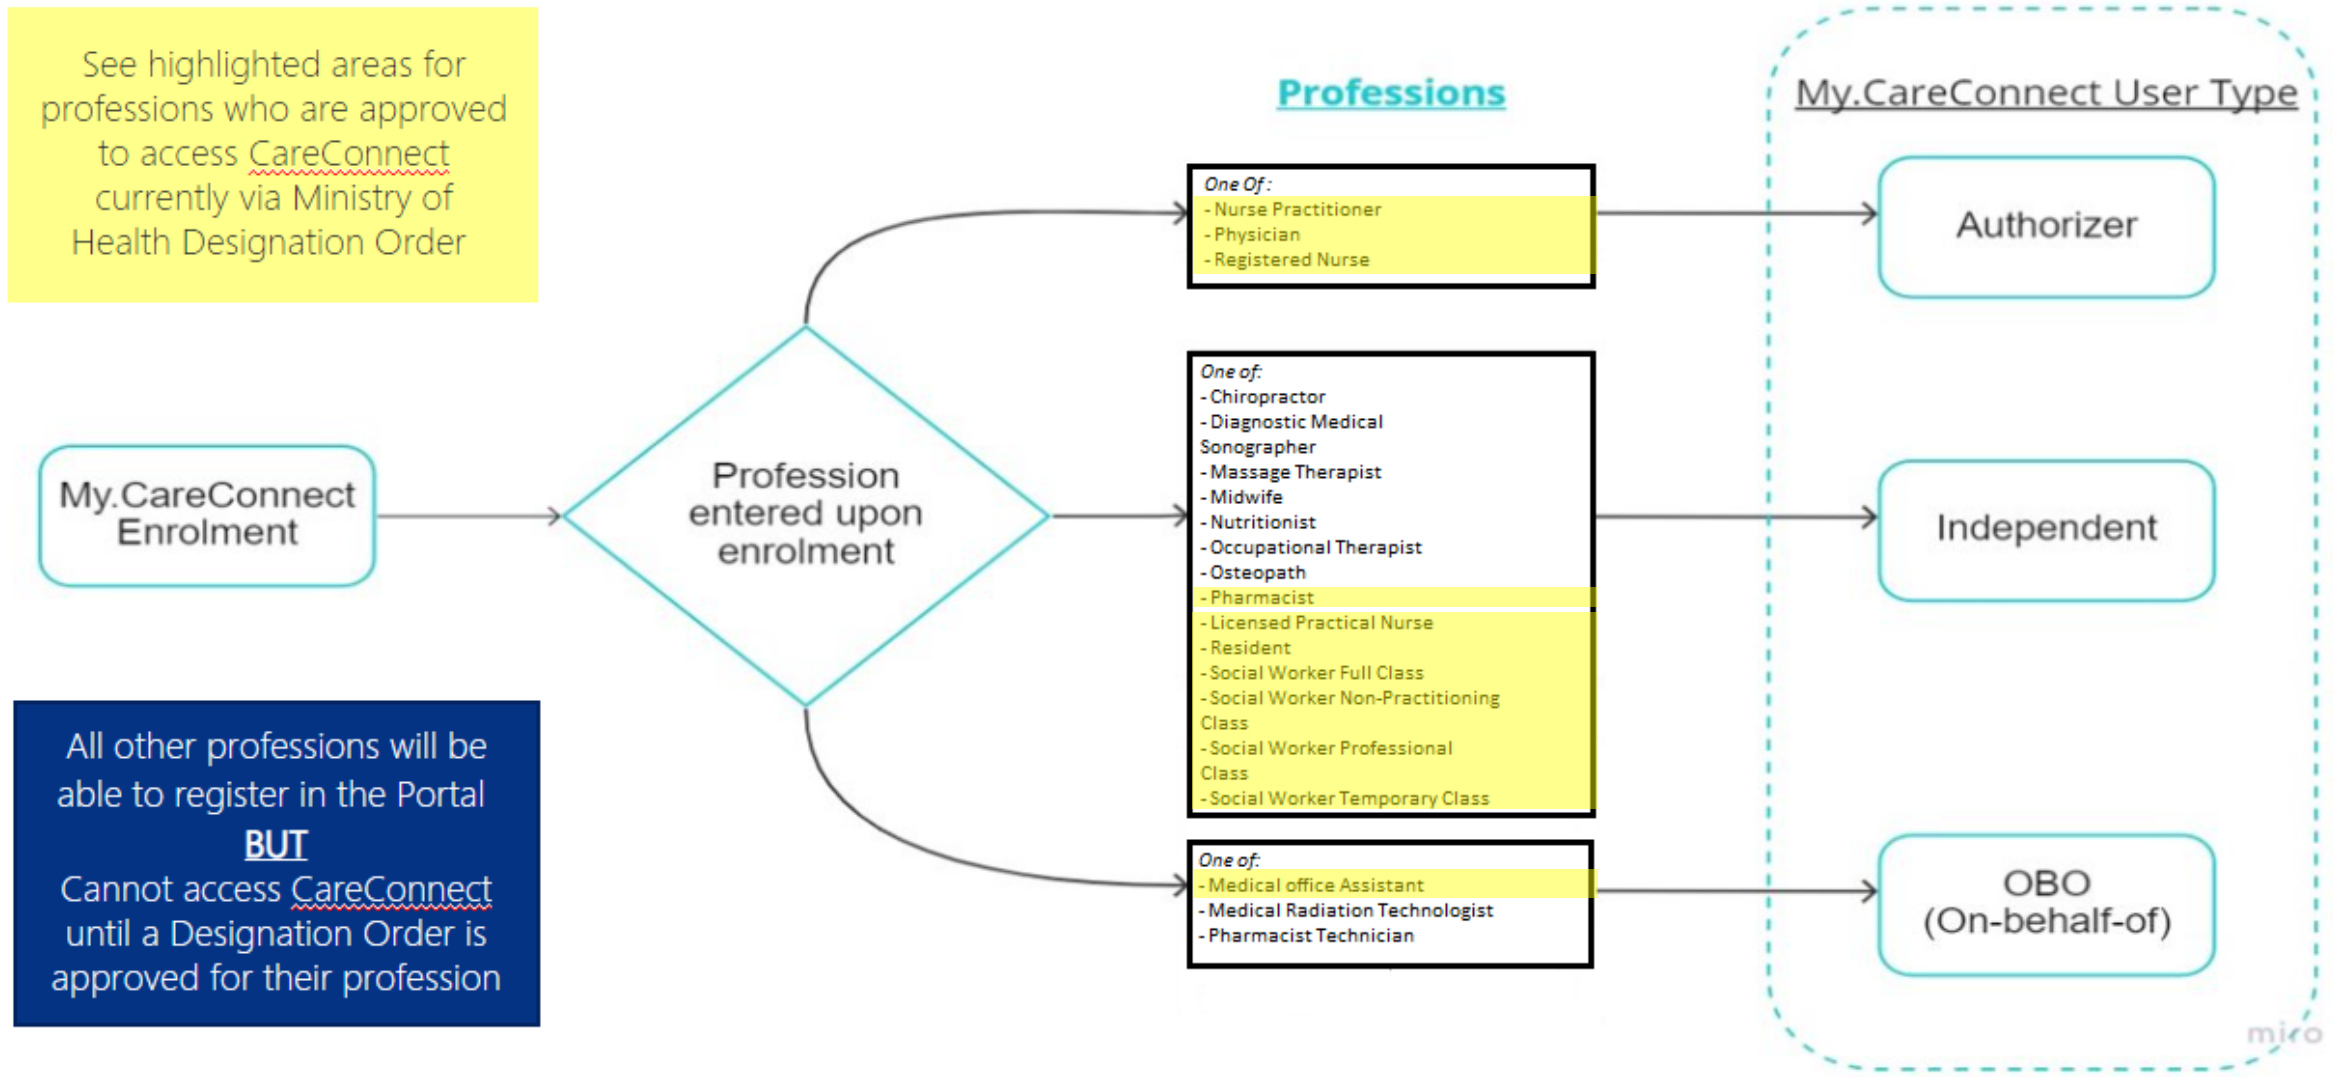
See highlighted areas for professions who are approved to access CareConnect currently via Ministry of Health Designation Order

All other professions will be able to register in the Portal
BUT
Cannot access CareConnect until a Designation Order is approved for their profession

My.CareConnect Enrolment

Profession entered upon enrolment

Professions

One Of:
- Nurse Practitioner
- Physician
- Registered Nurse

One of:
- Chiropractor
- Diagnostic Medical Sonographer
- Massage Therapist
- Midwife
- Nutritionist
- Occupational Therapist
- Osteopath
- Pharmacist
- Licensed Practical Nurse
- Resident
- Social Worker Full Class
- Social Worker Non-Practitioning Class
- Social Worker Professional Class
- Social Worker Temporary Class

One of:
- Medical office Assistant
- Medical Radiation Technologist
- Pharmacist Technician

My.CareConnect User Type

Authorizer

Independent

OBO (On-behalf-of)

miro